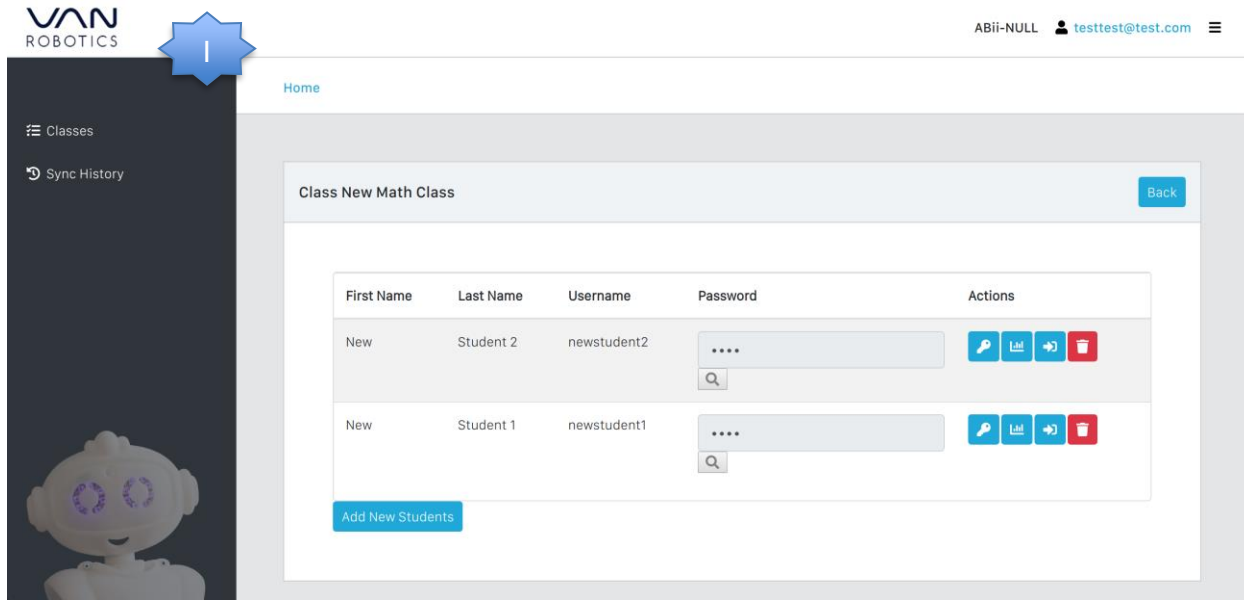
VAN
ROBOTICS

I

ABii-NULL testtest@test.com

Home

Classes

Sync History

Class New Math Class

Back

| First Name | Last Name | Username | Password | Actions |
|---|---|---|---|---|
| New | Student 2 | newstudent2 | •••• | |
| New | Student 1 | newstudent1 | •••• | |

Add New Students